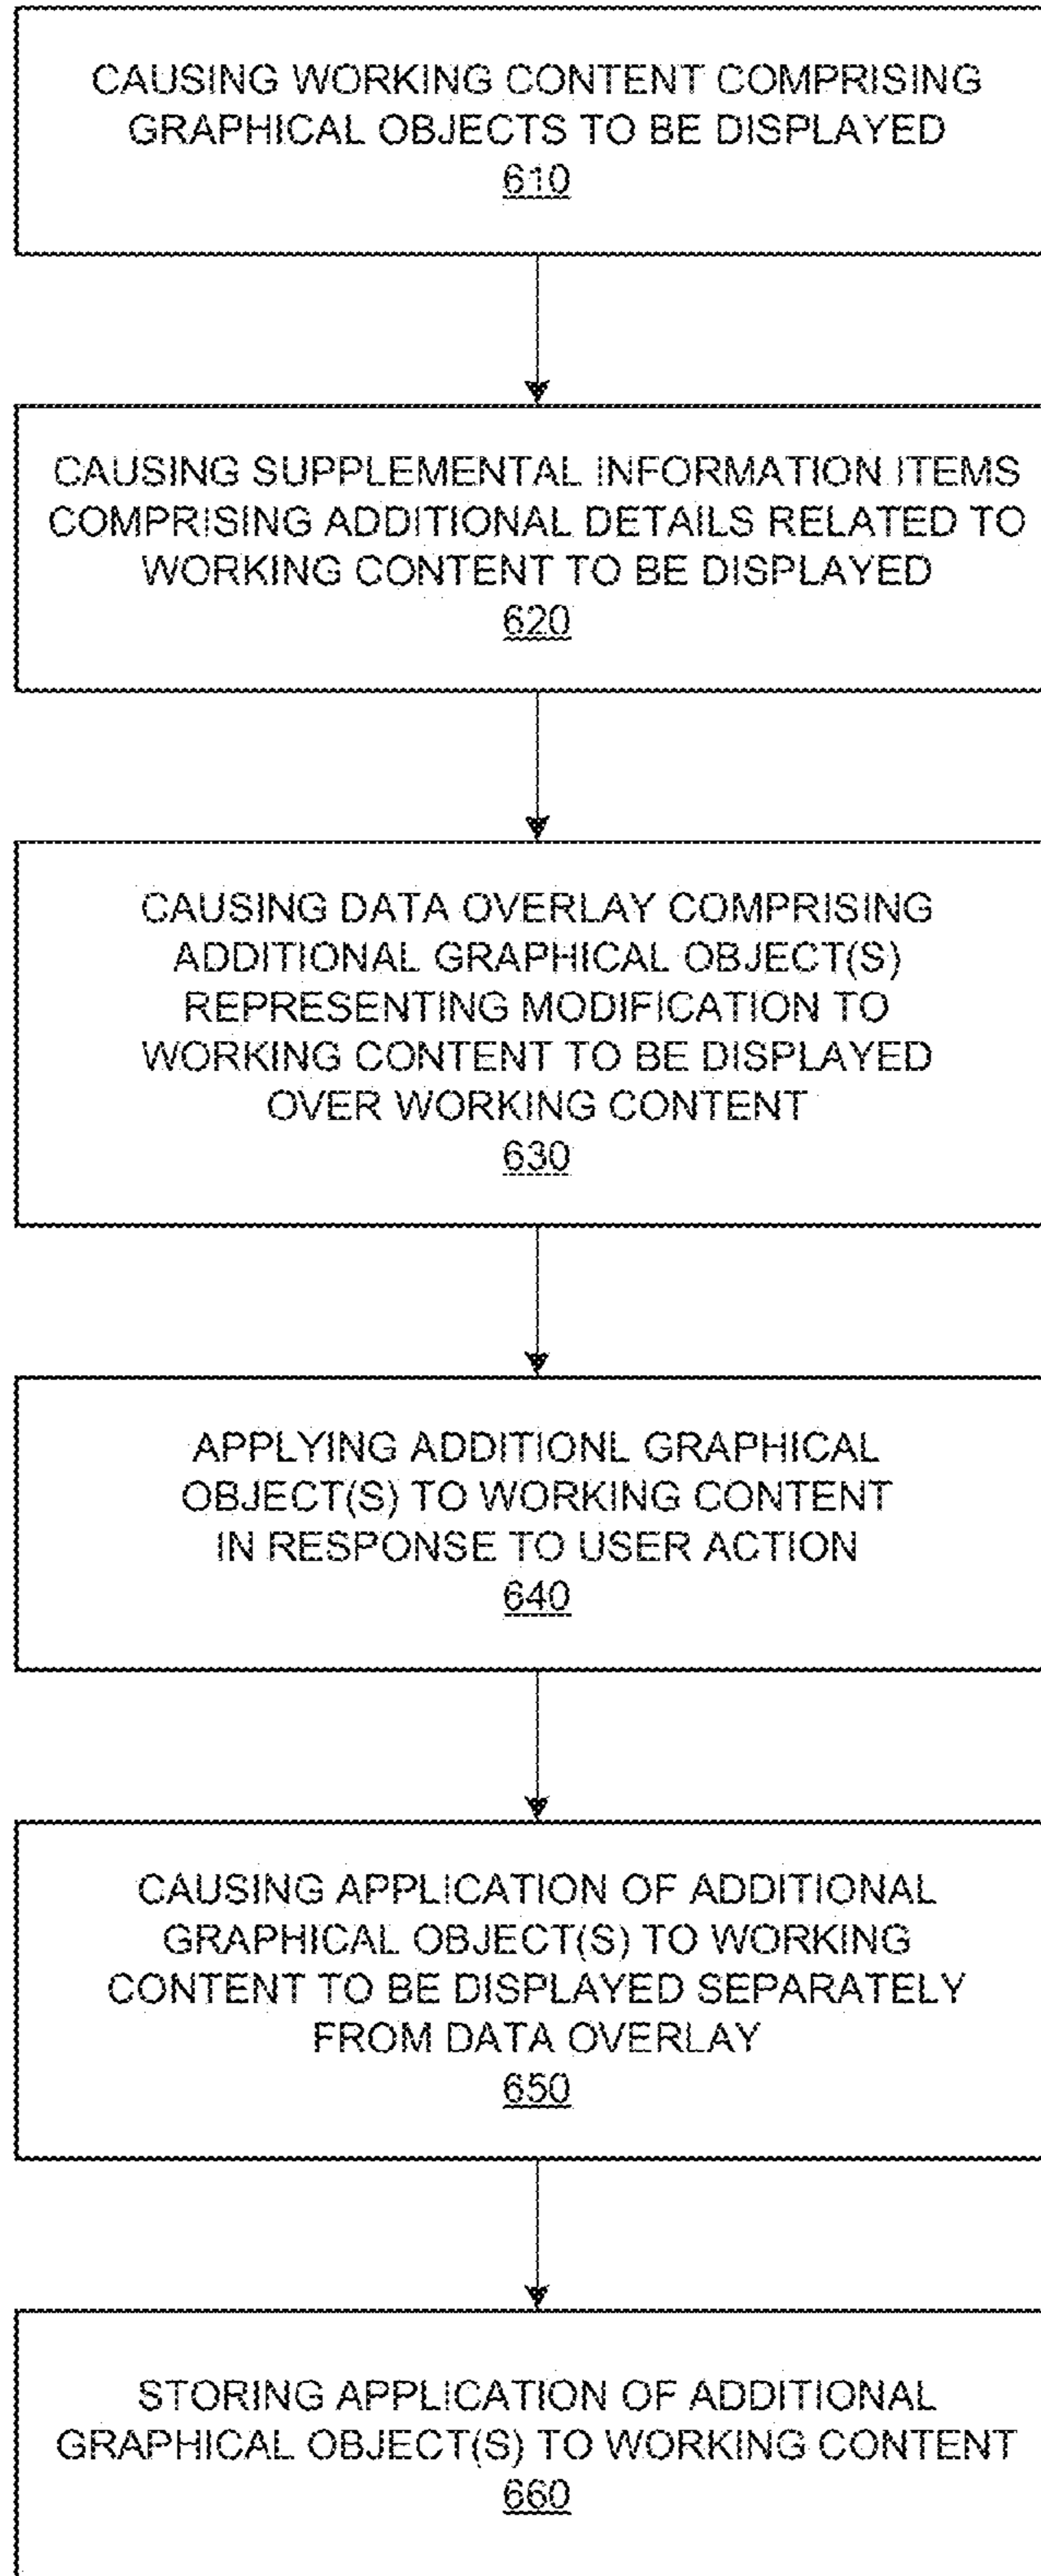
CAUSING WORKING CONTENT COMPRISING GRAPHICAL OBJECTS TO BE DISPLAYED
610

CAUSING SUPPLEMENTAL INFORMATION ITEMS COMPRISING ADDITIONAL DETAILS RELATED TO WORKING CONTENT TO BE DISPLAYED
620

CAUSING DATA OVERLAY COMPRISING ADDITIONAL GRAPHICAL OBJECT(S) REPRESENTING MODIFICATION TO WORKING CONTENT TO BE DISPLAYED OVER WORKING CONTENT
630

APPLYING ADDITIONL GRAPHICAL OBJECT(S) TO WORKING CONTENT IN RESPONSE TO USER ACTION
640

CAUSING APPLICATION OF ADDITIONAL GRAPHICAL OBJECT(S) TO WORKING CONTENT TO BE DISPLAYED SEPARATELY FROM DATA OVERLAY
650

STORING APPLICATION OF ADDITIONAL GRAPHICAL OBJECT(S) TO WORKING CONTENT
660